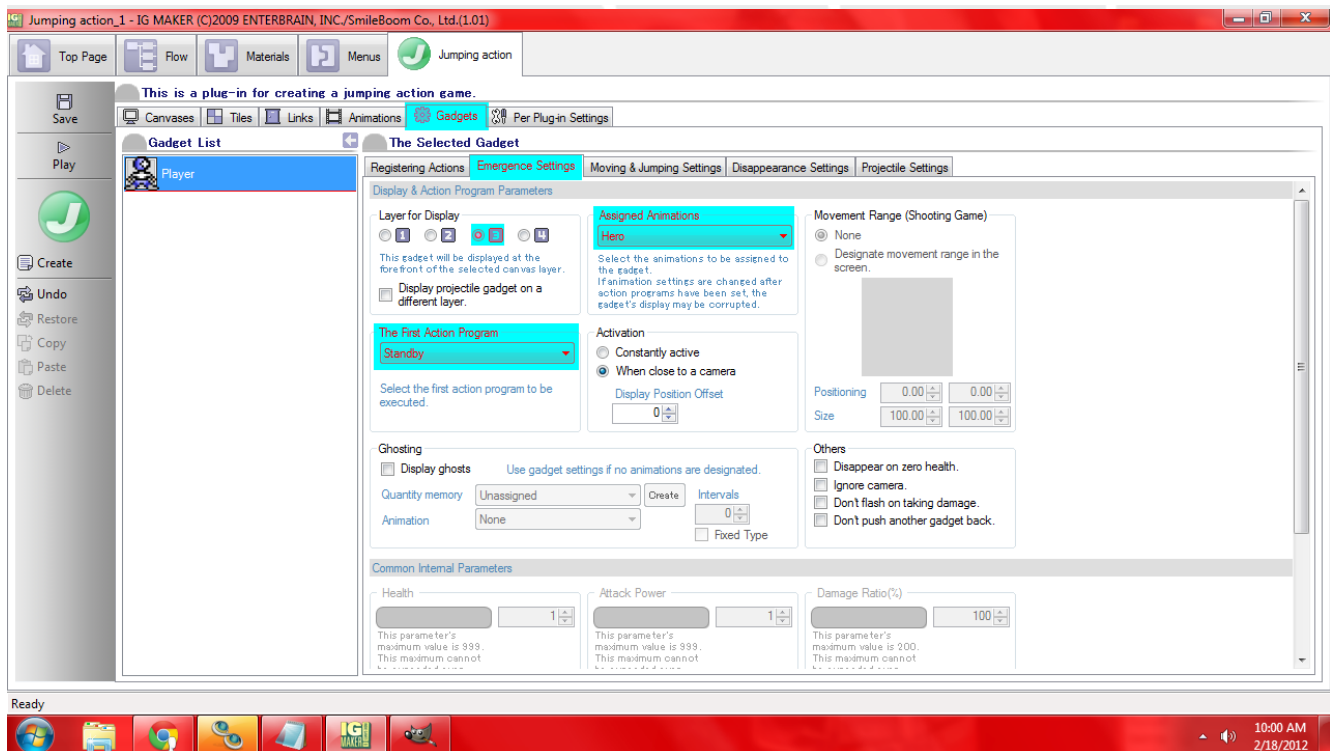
Jumping action_1 - IG MAKER (C)2009 ENTERBRAIN, INC./SmileBoom Co., Ltd.(1.01)

Top Page
Flow
Materials
Menus
Jumping action

Save
Play
Create
Undo
Restore
Copy
Paste
Delete

This is a plug-in for creating a jumping action game.

Canvases
Tiles
Links
Animations
Gadgets
Per Plug-in Settings

Gadget List
Player

The Selected Gadget

Registering Actions
Emergence Settings
Moving & Jumping Settings
Disappearance Settings
Projectile Settings

Display & Action Program Parameters

Layer for Display
1 2 3 4
This gadget will be displayed at the forefront of the selected canvas layer.
Display projectile gadget on a different layer.

Assigned Animations
Hero
Select the animations to be assigned to the gadget.
If animation settings are changed after action programs have been set, the gadget's display may be corrupted.

Movement Range (Shooting Game)
None
Designate movement range in the screen.
Positioning 0.00 0.00
Size 100.00 100.00

The First Action Program
Standby
Select the first action program to be executed.

Activation
Constantly active
When close to a camera
Display Position Offset
0

Ghosting
Display ghosts
Use gadget settings if no animations are designated.
Quantity memory Unassigned
Create
Intervals
0
Animation None
Fixed Type

Others
Disappear on zero health.
Ignore camera.
Don't flash on taking damage.
Don't push another gadget back.

Common Internal Parameters

Health
1
This parameter's maximum value is 999. This maximum cannot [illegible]

Attack Power
1
This parameter's maximum value is 999. This maximum cannot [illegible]

Damage Ratio(%)
100
This parameter's maximum value is 200. This maximum cannot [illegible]

Ready

10:00 AM
2/18/2012